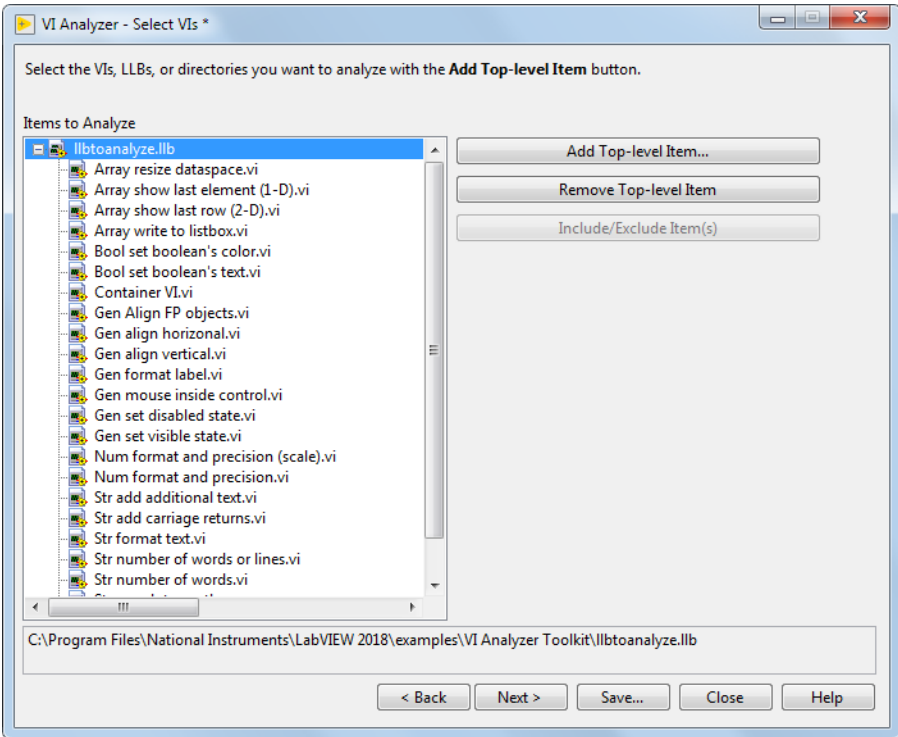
VI Analyzer - Select VIs *

Select the VIs, LLBs, or directories you want to analyze with the **Add Top-level Item** button.

Items to Analyze

llbtoanalyze.llb
Array resize dataspace.vi
Array show last element (1-D).vi
Array show last row (2-D).vi
Array write to listbox.vi
Bool set boolean's color.vi
Bool set boolean's text.vi
Container VI.vi
Gen Align FP objects.vi
Gen align horizonal.vi
Gen align vertical.vi
Gen format label.vi
Gen mouse inside control.vi
Gen set disabled state.vi
Gen set visible state.vi
Num format and precision (scale).vi
Num format and precision.vi
Str add additional text.vi
Str add carriage returns.vi
Str format text.vi
Str number of words or lines.vi
Str number of words.vi
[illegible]

Add Top-level Item...
Remove Top-level Item
Include/Exclude Item(s)

C:\Program Files\National Instruments\LabVIEW 2018\examples\VI Analyzer Toolkit\llbtoanalyze.llb

< Back
Next >
Save...
Close
Help